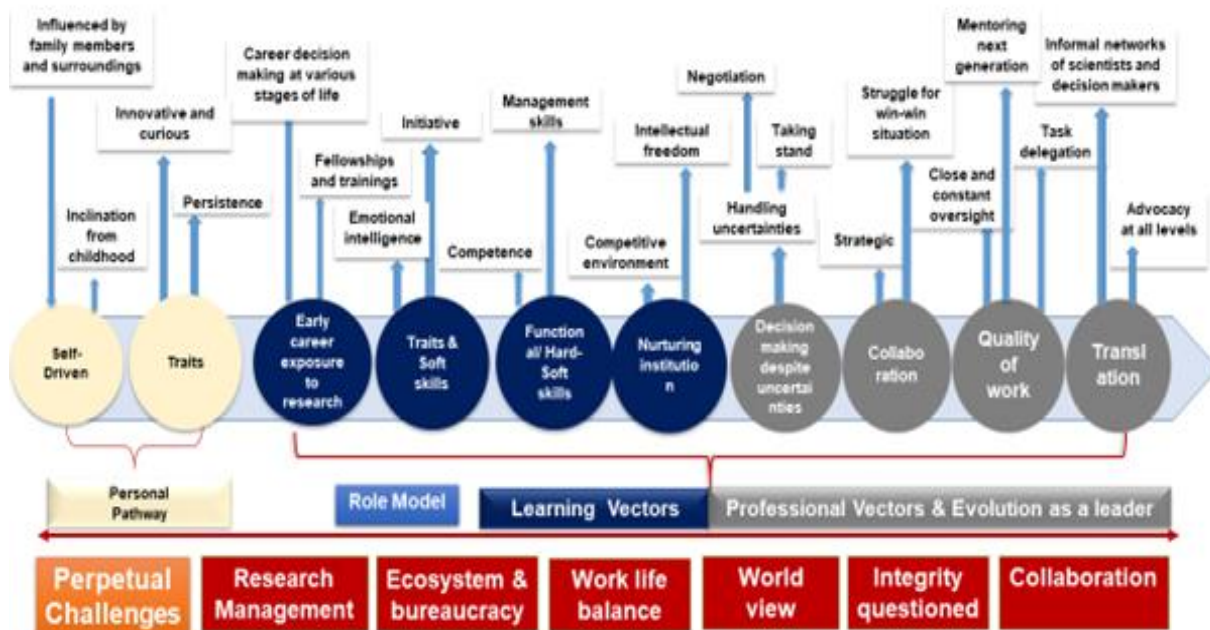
Influenced by family members and surroundings

Innovative and curious

Career decision making at various stages of life

Initiative

Management skills

Negotiation

Intellectual freedom

Taking stand

Struggle for win-win situation

Mentoring next generation

Informal networks of scientists and decision makers

Task delegation

Inclination from childhood

Persistence

Fellowships and trainings

Emotional intelligence

Competence

Competitive environment

Handling uncertainties

Strategic

Close and constant oversight

Advocacy at all levels

Self-Driven

Traits

Early career exposure to research

Traits & Soft skills

Function al/ Hard-Soft skills

Nurturing institutio n

Decision making despite uncertai nties

Collabo ration

Quality of work

Transl ation

Personal Pathway

Role Model

Learning Vectors

Professional Vectors & Evolution as a leader

Perpetual Challenges

Research Management

Ecosystem & bureaucracy

Work life balance

World view

Integrity questioned

Collaboration